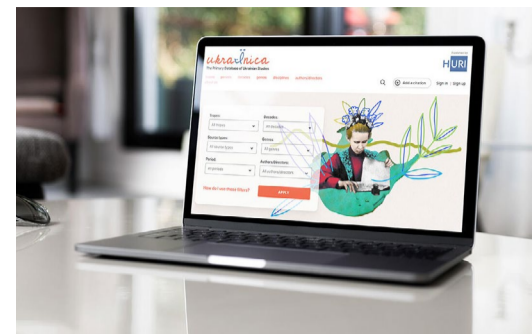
ukraЇnica

The Online Database of Ukrainian Studies

HURI

Sign in | Sign up

Topics

All topics

Source types

All source types

Period

All periods

Genres

All genres

Authors/directors

All authors/directors

How do I use these filters?

APPLY